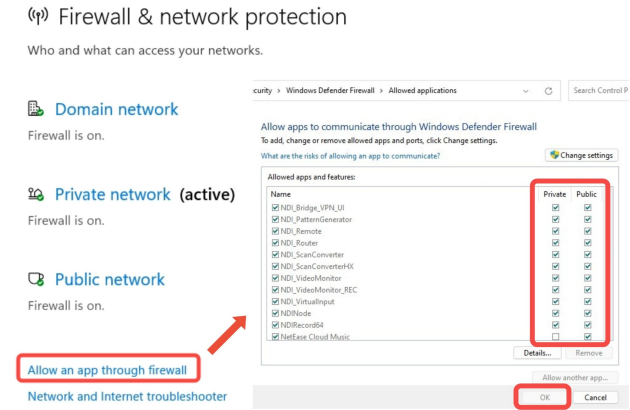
Firewall & network protection

Who and what can access your networks.

Domain network
Firewall is on.

Private network (active)
Firewall is on.

Public network
Firewall is on.

Allow an app through firewall

Network and Internet troubleshooter

ecurity > Windows Defender Firewall > Allowed applications

Search Control P

Allow apps to communicate through Windows Defender Firewall

To add, change or remove allowed apps and ports, click Change settings.

What are the risks of allowing an app to communicate?

Change settings

Allowed apps and features:

| Name | Private | Public |
|---|---|---|
| NDI_Bridge_VPN_UI | ☑ | ☑ |
| NDI_PatternGenerator | ☑ | ☑ |
| NDI_Remote | ☑ | ☑ |
| NDI_Router | ☑ | ☑ |
| NDI_ScanConverter | ☑ | ☑ |
| NDI_ScanConverterHX | ☑ | ☑ |
| NDI_VideoMonitor | ☑ | ☑ |
| NDI_VideoMonitor_REC | ☑ | ☑ |
| NDI_VirtualInput | ☑ | ☑ |
| NDINode | ☑ | ☑ |
| NDIRecord64 | ☑ | ☑ |
| NetEase Cloud Music | ☐ | ☑ |

Details...
Remove

Allow another app...

OK
Cancel